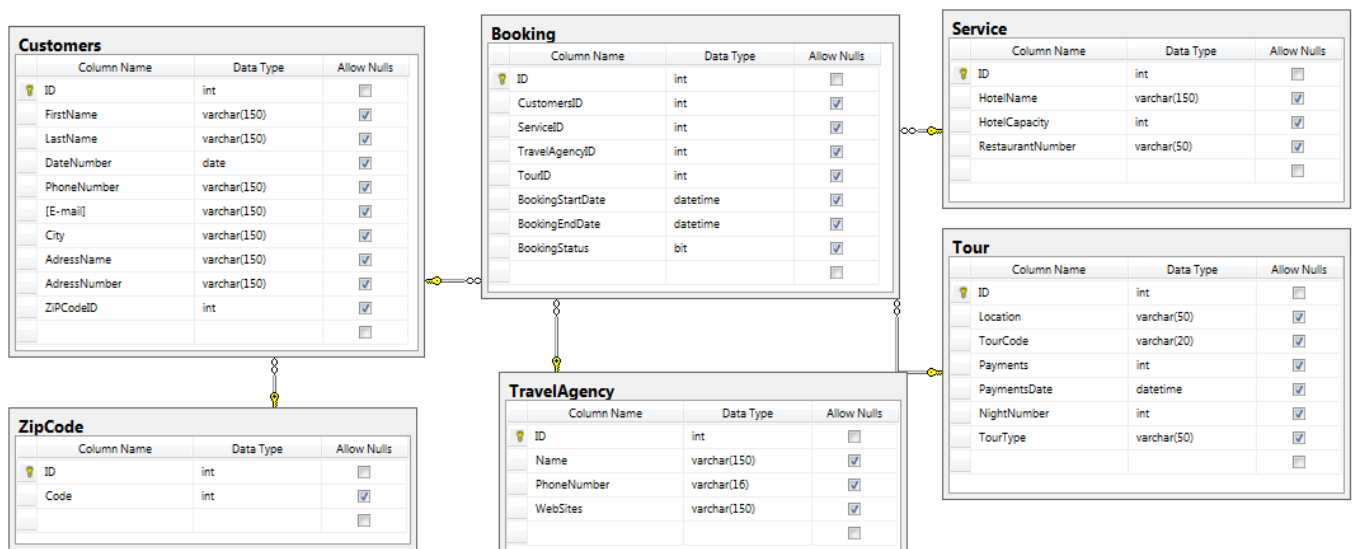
Customers

| Column Name | Data Type | Allow Nulls |
|---|---|---|
| ID | int | ☐ |
| FirstName | varchar(150) | ☑ |
| LastName | varchar(150) | ☑ |
| DateNumber | date | ☑ |
| PhoneNumber | varchar(150) | ☑ |
| [E-mail] | varchar(150) | ☑ |
| City | varchar(150) | ☑ |
| AdressName | varchar(150) | ☑ |
| AdressNumber | varchar(150) | ☑ |
| ZIPCodeID | int | ☑ |
| | | ☐ |

Booking

| Column Name | Data Type | Allow Nulls |
|---|---|---|
| ID | int | ☐ |
| CustomersID | int | ☑ |
| ServiceID | int | ☑ |
| TravelAgencyID | int | ☑ |
| TourID | int | ☑ |
| BookingStartDate | datetime | ☑ |
| BookingEndDate | datetime | ☑ |
| BookingStatus | bit | ☑ |
| | | ☐ |

Service

| Column Name | Data Type | Allow Nulls |
|---|---|---|
| ID | int | ☐ |
| HotelName | varchar(150) | ☑ |
| HotelCapacity | int | ☑ |
| RestaurantNumber | varchar(50) | ☑ |
| | | ☐ |

Tour

| Column Name | Data Type | Allow Nulls |
|---|---|---|
| ID | int | ☐ |
| Location | varchar(50) | ☑ |
| TourCode | varchar(20) | ☑ |
| Payments | int | ☑ |
| PaymentsDate | datetime | ☑ |
| NightNumber | int | ☑ |
| TourType | varchar(50) | ☑ |
| | | ☐ |

ZipCode

| Column Name | Data Type | Allow Nulls |
|---|---|---|
| ID | int | ☐ |
| Code | int | ☑ |
| | | ☐ |

TravelAgency

| Column Name | Data Type | Allow Nulls |
|---|---|---|
| ID | int | ☐ |
| Name | varchar(150) | ☑ |
| PhoneNumber | varchar(16) | ☑ |
| WebSites | varchar(150) | ☑ |
| | | ☐ |